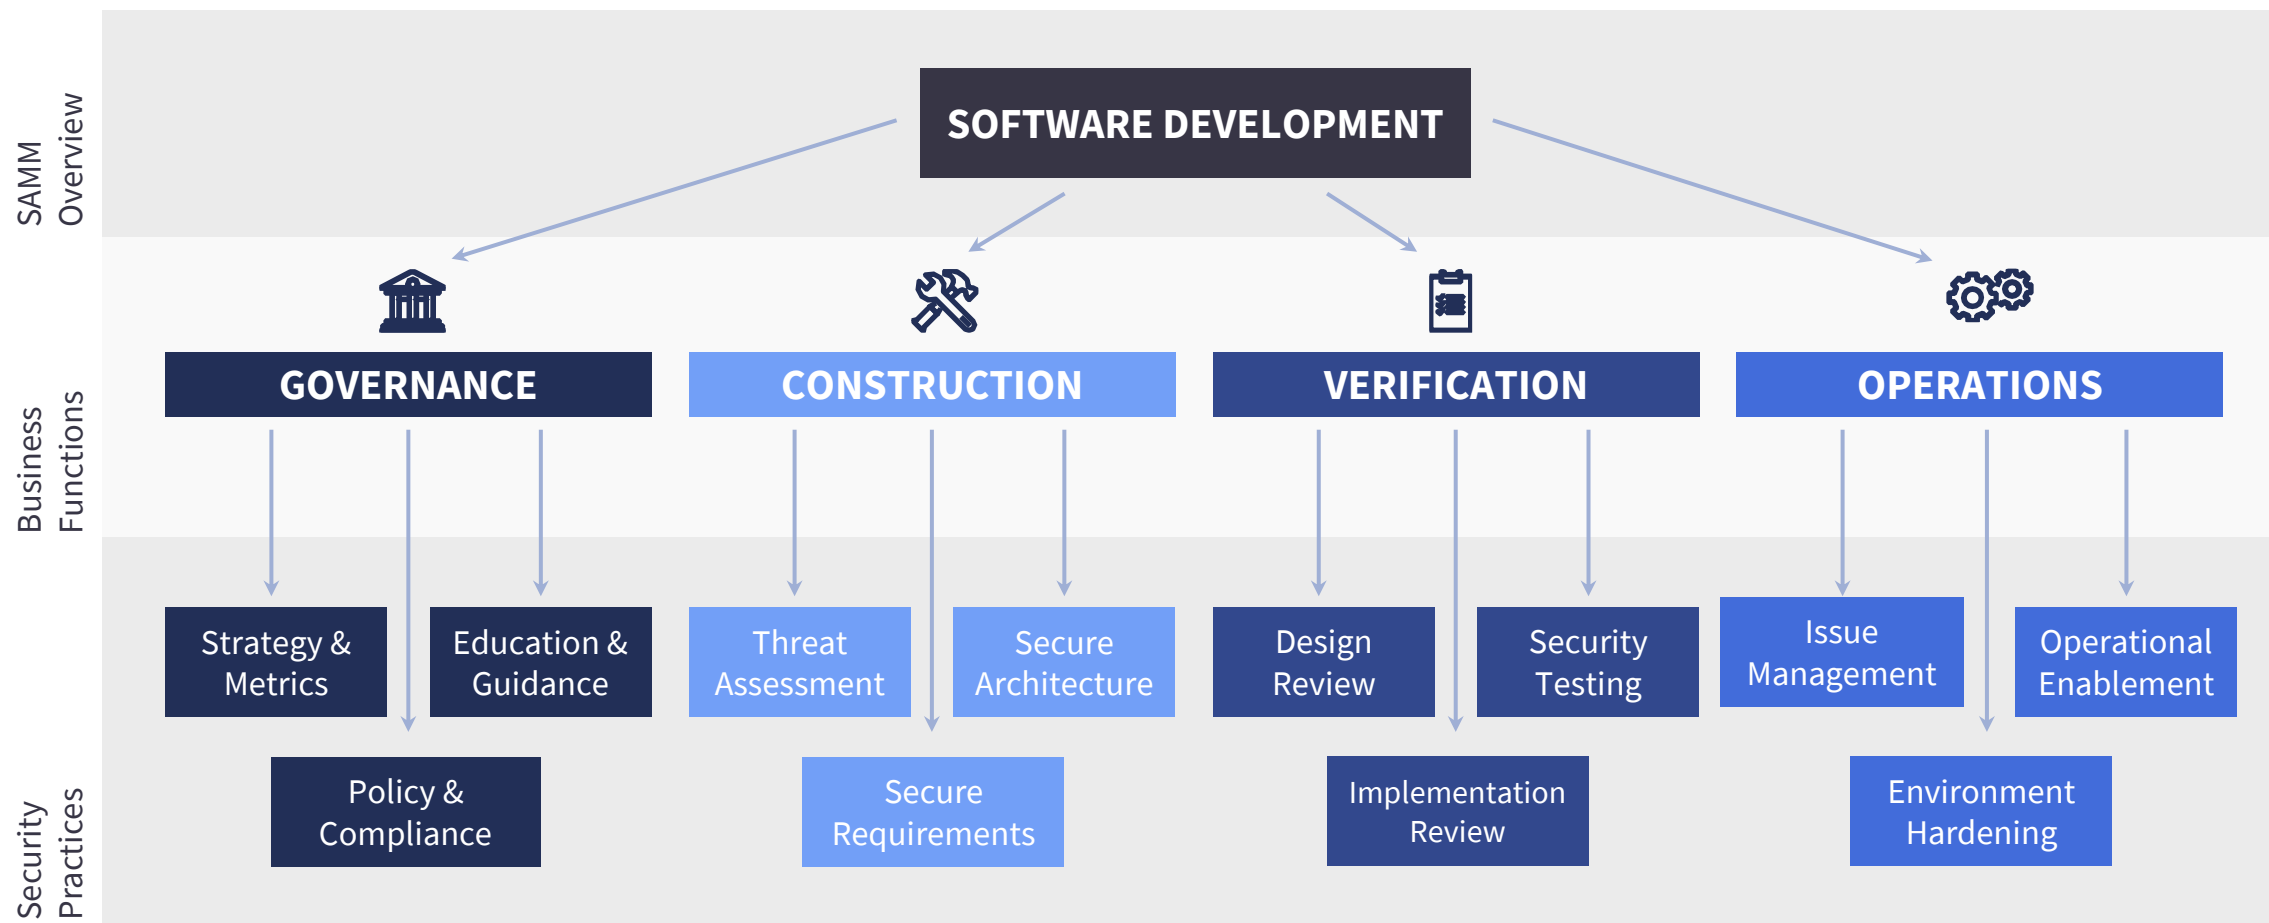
SAMM Overview

SOFTWARE DEVELOPMENT

Business Functions

GOVERNANCE

CONSTRUCTION

VERIFICATION

OPERATIONS

Security Practices

Strategy & Metrics

Education & Guidance

Threat Assessment

Secure Architecture

Design Review

Security Testing

Issue Management

Operational Enablement

Policy & Compliance

Secure Requirements

Implementation Review

Environment Hardening